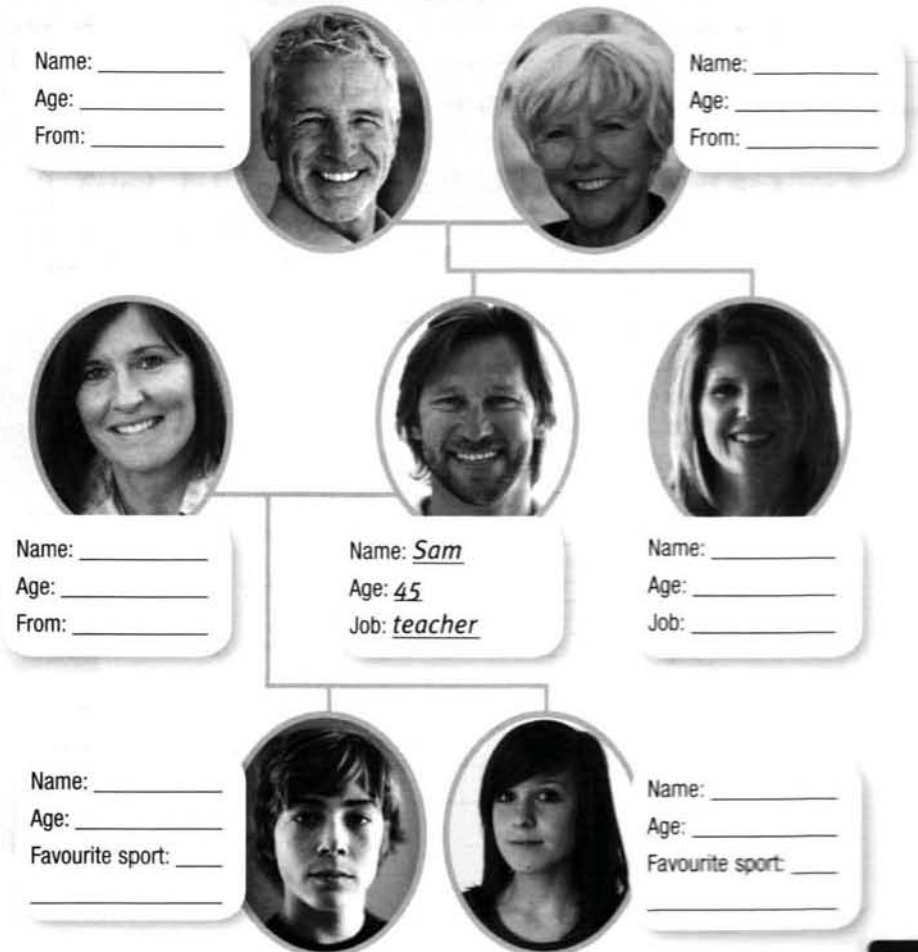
Name: __________
Age: __________
From: __________

Name: __________
Age: __________
From: __________

Name: __________
Age: __________
From: __________

Name: Sam
Age: 45
Job: teacher

Name: __________
Age: __________
Job: __________

Name: __________
Age: __________
Favourite sport: ____
__________

Name: __________
Age: __________
Favourite sport: ____
__________